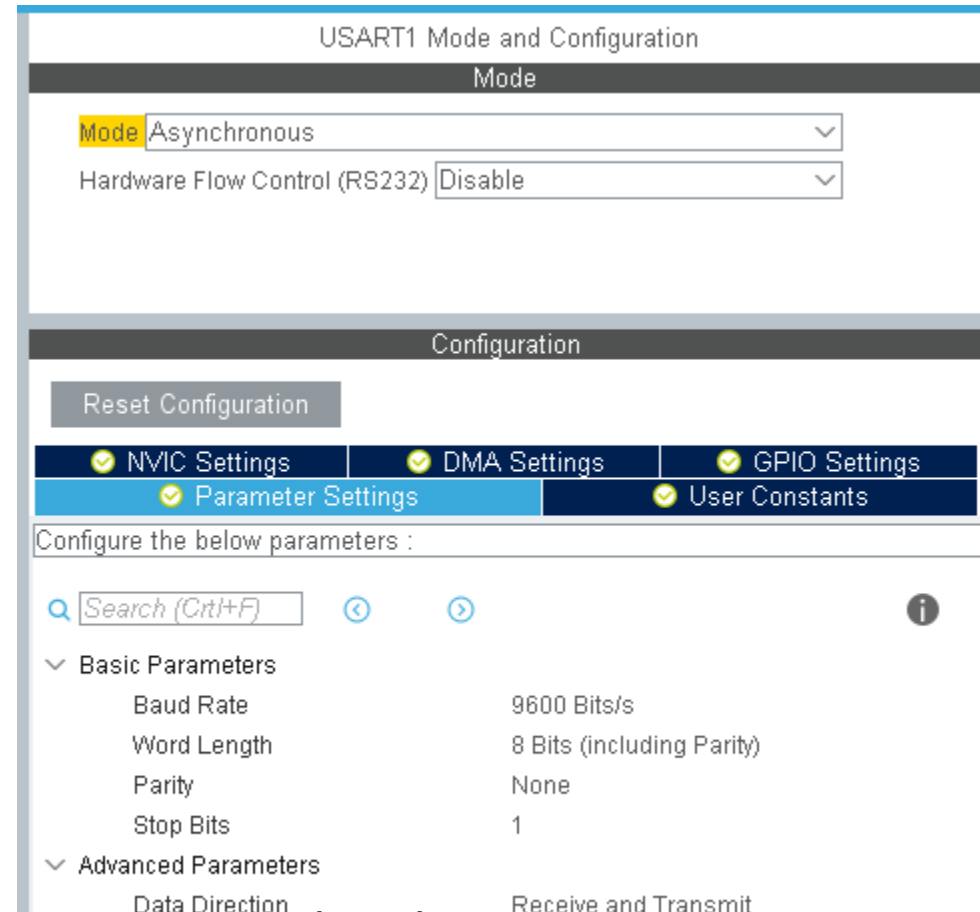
USART1 Mode and Configuration

Mode

Mode Asynchronous

Hardware Flow Control (RS232) Disable

Configuration

Reset Configuration

NVIC Settings | DMA Settings | GPIO Settings

Parameter Settings | User Constants

Configure the below parameters :

Search (Crtl+F)

Basic Parameters

| | |
|---|---|
| Baud Rate | 9600 Bits/s |
| Word Length | 8 Bits (including Parity) |
| Parity | None |
| Stop Bits | 1 |

Advanced Parameters

| | |
|---|---|
| Data Direction | Receive and Transmit |